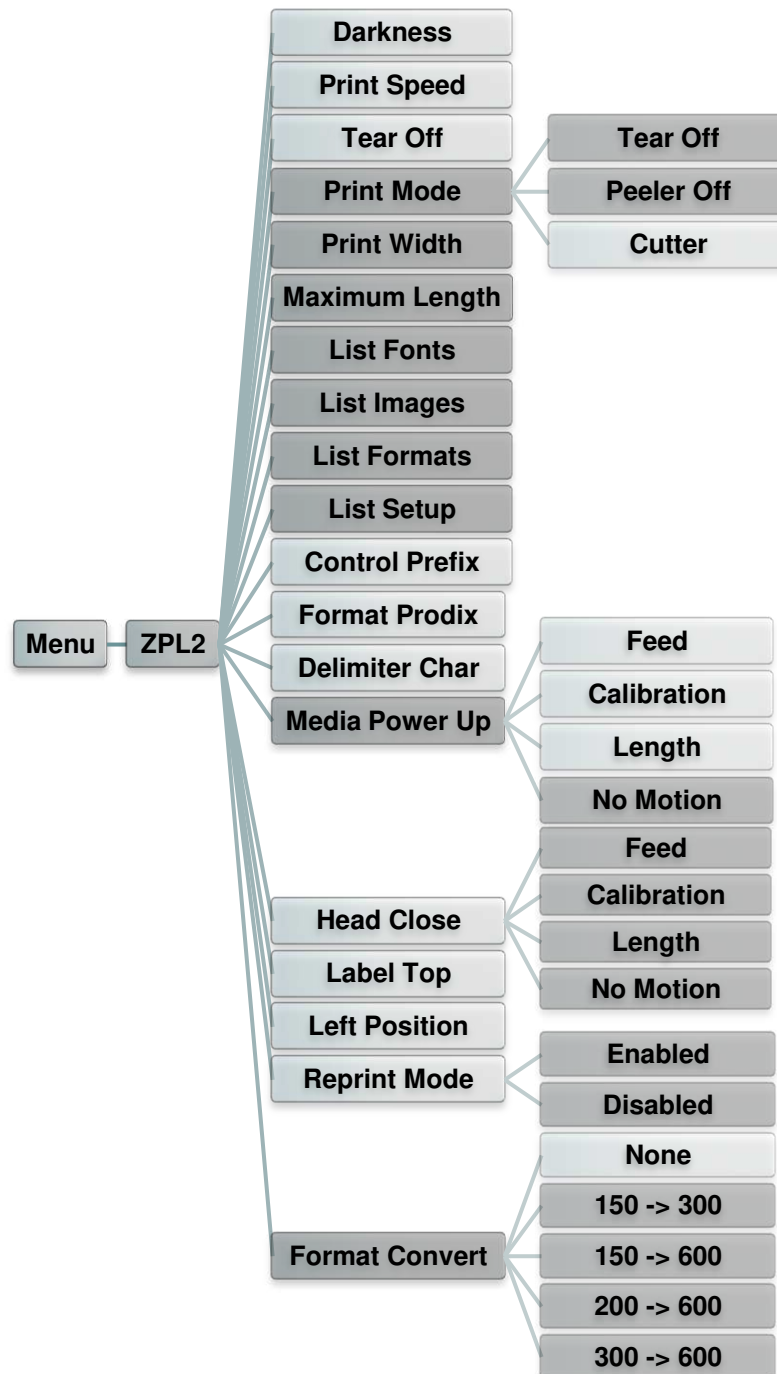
Menu
ZPL2
Darkness
Print Speed
Tear Off
Print Mode
Tear Off
Peeler Off
Cutter
Print Width
Maximum Length
List Fonts
List Images
List Formats
List Setup
Control Prefix
Format Prodix
Delimiter Char
Media Power Up
Feed
Calibration
Length
No Motion
Head Close
Feed
Calibration
Length
No Motion
Label Top
Left Position
Reprint Mode
Enabled
Disabled
Format Convert
None
150 -> 300
150 -> 600
200 -> 600
300 -> 600